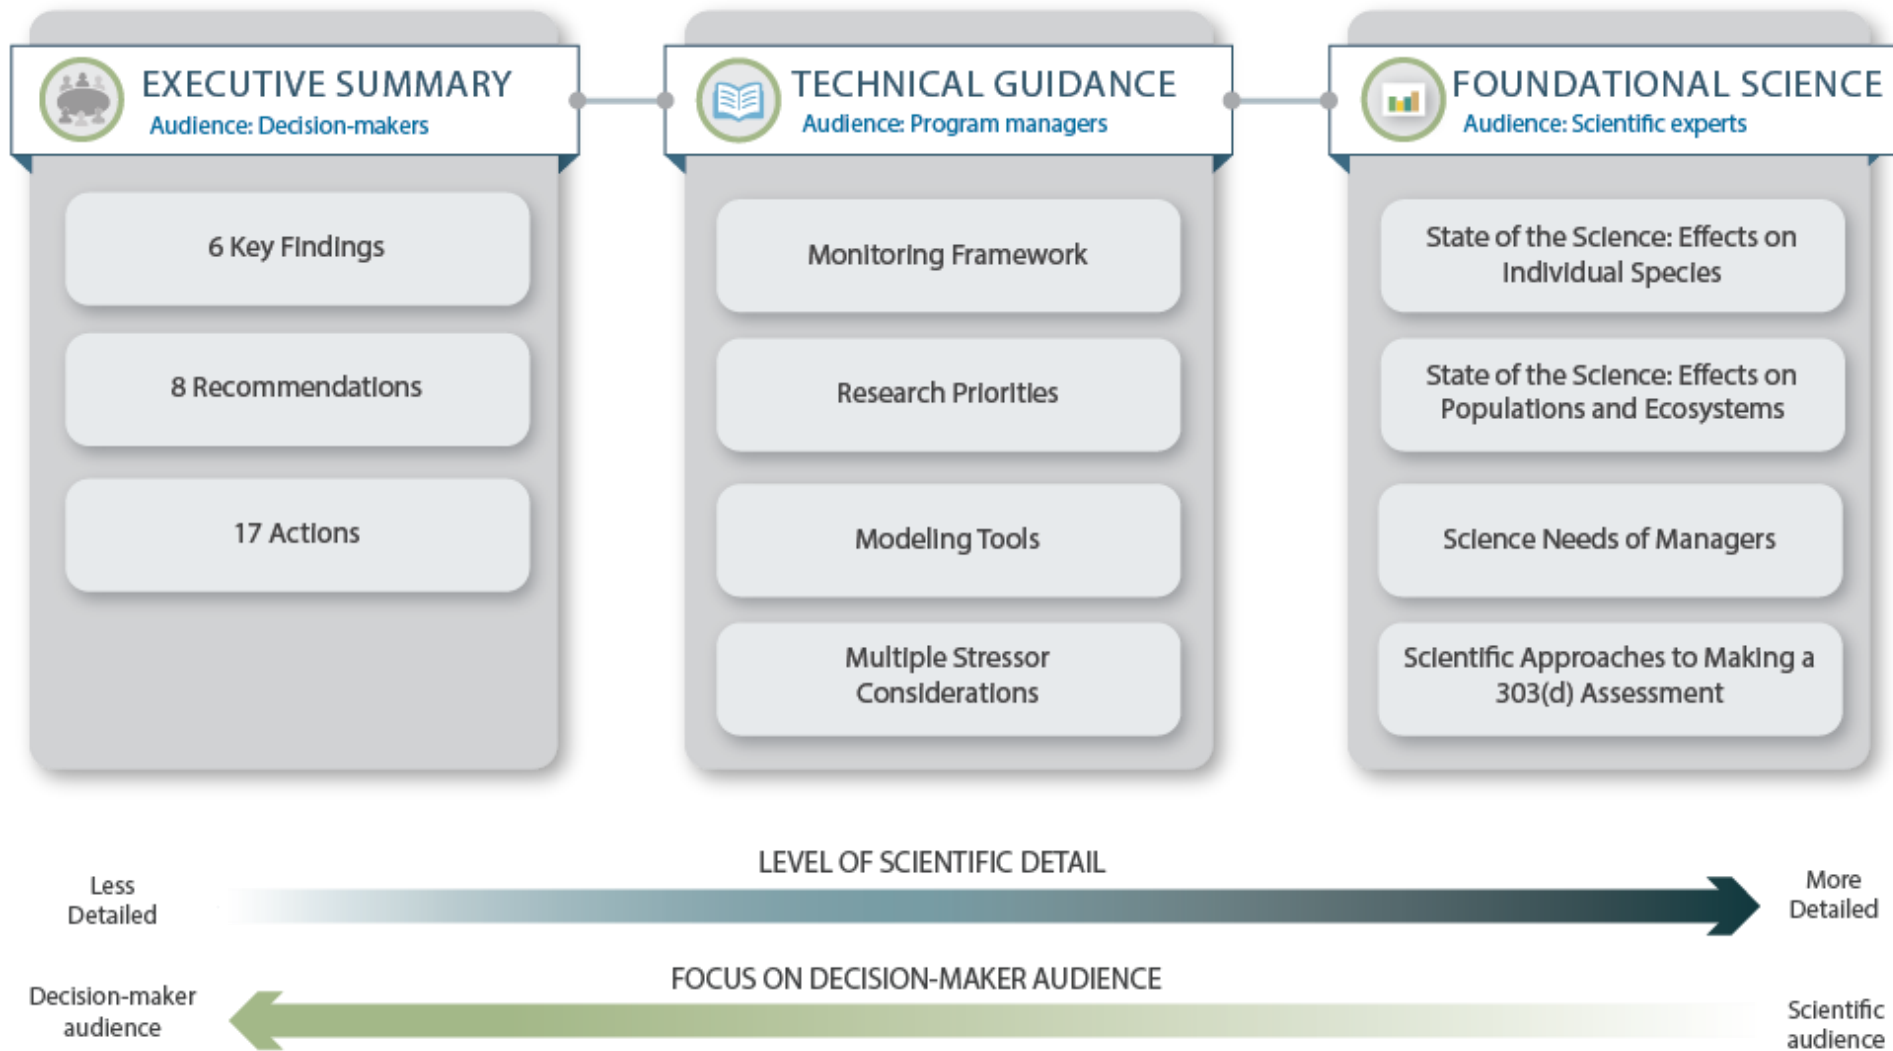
EXECUTIVE SUMMARY
Audience: Decision-makers

6 Key Findings

8 Recommendations

17 Actions

TECHNICAL GUIDANCE
Audience: Program managers

Monitoring Framework

Research Priorities

Modeling Tools

Multiple Stressor Considerations

FOUNDATIONAL SCIENCE
Audience: Scientific experts

State of the Science: Effects on Individual Species

State of the Science: Effects on Populations and Ecosystems

Science Needs of Managers

Scientific Approaches to Making a 303(d) Assessment

Less Detailed

LEVEL OF SCIENTIFIC DETAIL

More Detailed

Decision-maker audience

FOCUS ON DECISION-MAKER AUDIENCE

Scientific audience